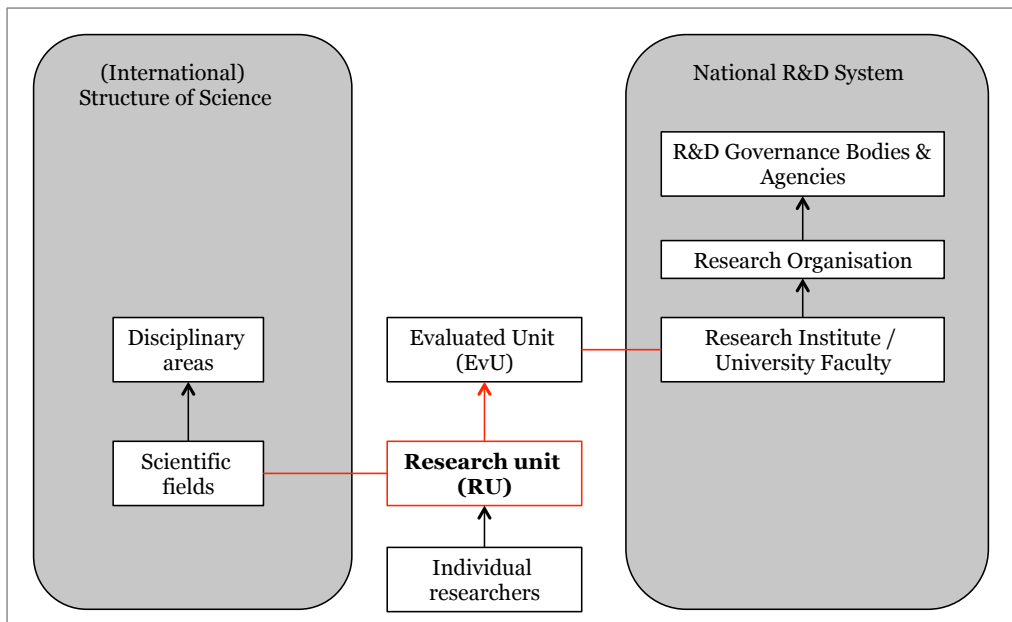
(International) Structure of Science

Disciplinary areas

Scientific fields

Evaluated Unit (EvU)

**Research unit (RU)**

Individual researchers

National R&D System

R&D Governance Bodies & Agencies

Research Organisation

Research Institute / University Faculty